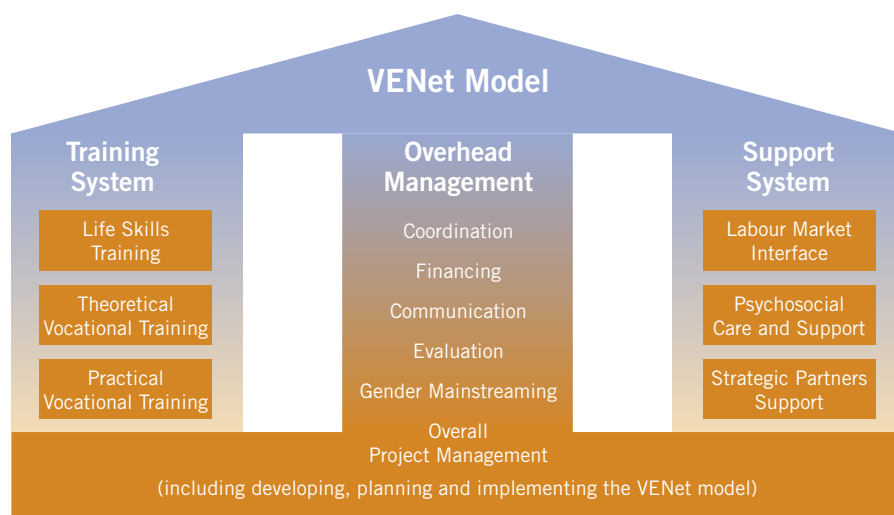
VENet Model

Training System

Life Skills Training

Theoretical Vocational Training

Practical Vocational Training

Overhead Management

Coordination

Financing

Communication

Evaluation

Gender Mainstreaming

Overall Project Management

Support System

Labour Market Interface

Psychosocial Care and Support

Strategic Partners Support

(including developing, planning and implementing the VENet model)